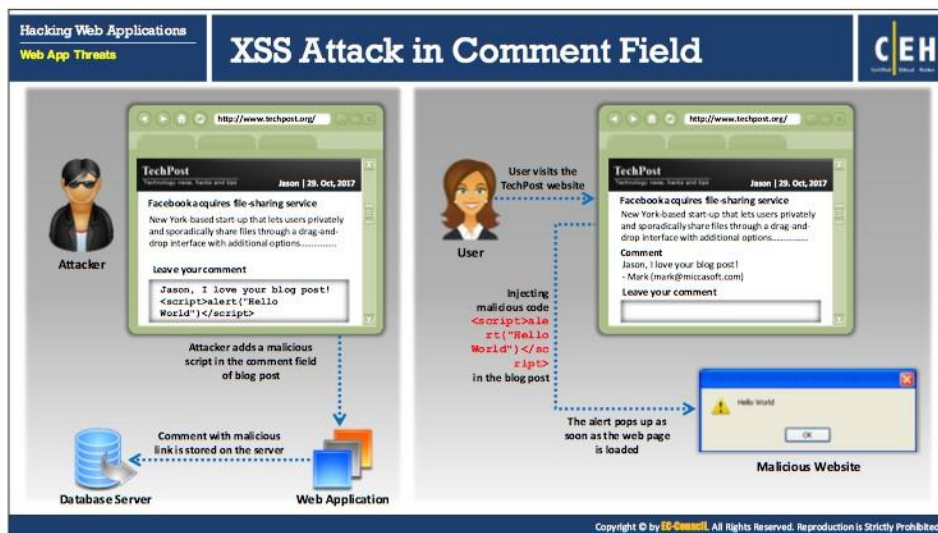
Hacking Web Applications
Web App Threats

XSS Attack in Comment Field

CEH

http://www.techpost.org/

TechPost
Technology news, hacks and tips
Jason | 29. Oct, 2017

Facebook acquires file-sharing service
New York-based start-up that lets users privately and sporadically share files through a drag-and-drop interface with additional options.............

Leave your comment
Jason, I love your blog post! <script>alert("Hello World")</script>

Attacker

Attacker adds a malicious script in the comment field of blog post

Comment with malicious link is stored on the server

Database Server

Web Application

User

User visits the TechPost website

http://www.techpost.org/

TechPost
Technology news, hacks and tips
Jason | 29. Oct, 2017

Facebook acquires file-sharing service
New York-based start-up that lets users privately and sporadically share files through a drag-and-drop interface with additional options.............

Comment
Jason, I love your blog post!
- Mark (mark@miccasoft.com)

Leave your comment

Injecting malicious code <script>alert("Hello World")</script> in the blog post

The alert pops up as soon as the web page is loaded

Hello World
OK

Malicious Website

Copyright © by EC-Council. All Rights Reserved. Reproduction is Strictly Prohibited